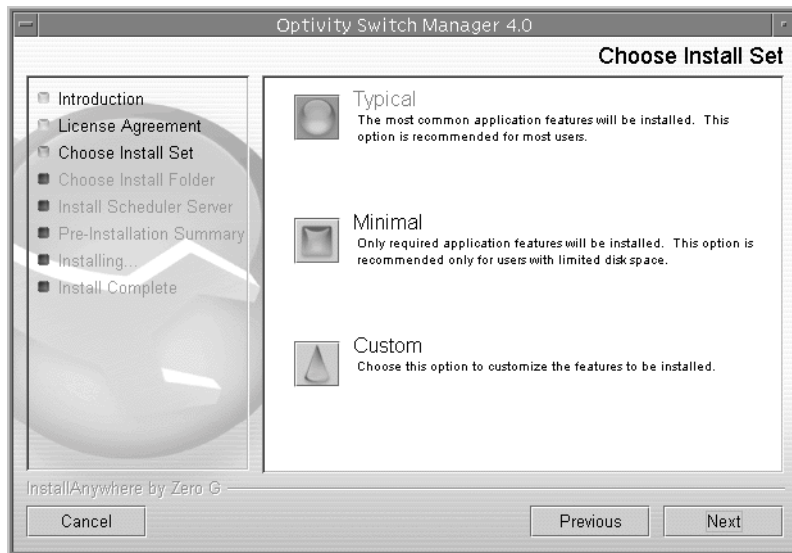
Optivity Switch Manager 4.0

Choose Install Set

Introduction
License Agreement
Choose Install Set
Choose Install Folder
Install Scheduler Server
Pre-Installation Summary
Installing...
Install Complete

Typical
The most common application features will be installed. This option is recommended for most users.

Minimal
Only required application features will be installed. This option is recommended only for users with limited disk space.

Custom
Choose this option to customize the features to be installed.

InstallAnywhere by Zero G

Cancel

Previous

Next